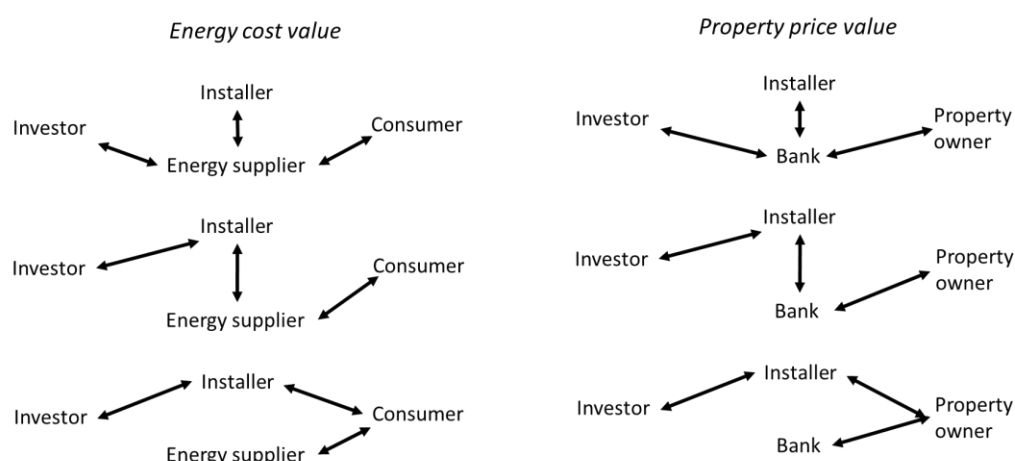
*Energy cost value*

Installer

Investor

Consumer

Energy supplier

Installer

Investor

Consumer

Energy supplier

Installer

Investor

Consumer

Energy supplier

*Property price value*

Installer

Investor

Property owner

Bank

Installer

Investor

Property owner

Bank

Installer

Investor

Property owner

Bank